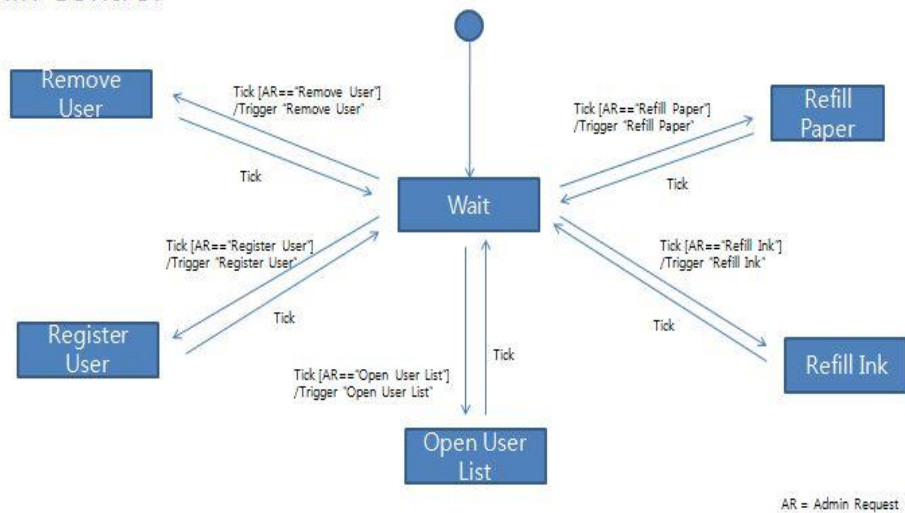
Remove User

Tick [AR=="Remove User"] /Trigger "Remove User"

Tick

Refill Paper

Tick [AR=="Refill Paper"] /Trigger "Refill Paper"

Tick

Wait

Tick [AR=="Register User"] /Trigger "Register User"

Tick

Register User

Tick [AR=="Refill Ink"] /Trigger "Refill Ink"

Tick

Refill Ink

Tick [AR=="Open User List"] /Trigger "Open User List"

Tick

Open User List

AR = Admin Request